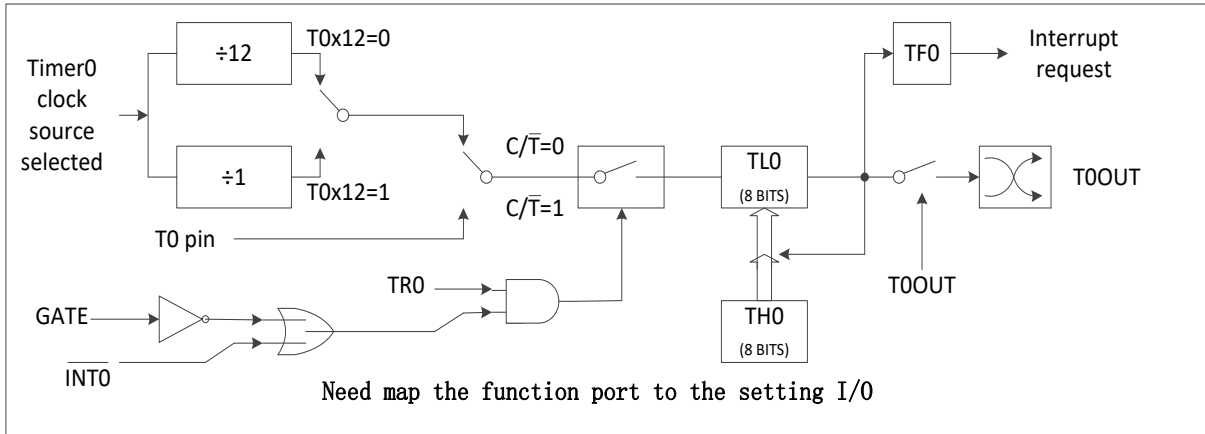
Timer0 clock source selected

÷12

÷1

T0x12=0

T0x12=1

T0 pin

C/$\overline{T}$=0

C/$\overline{T}$=1

TL0
(8 BITS)

TH0
(8 BITS)

TF0

Interrupt request

T0OUT

T0OUT

TR0

GATE

$\overline{INT0}$

Need map the function port to the setting I/O